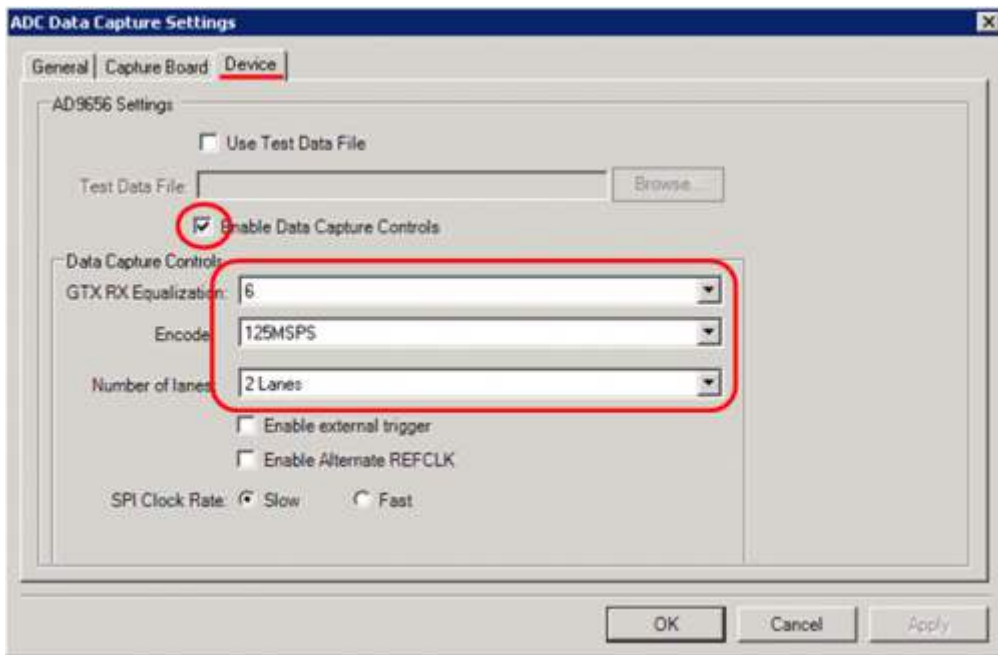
ADC Data Capture Settings

General | Capture Board | Device

AD9656 Settings

Use Test Data File

Test Data File:

Browse...

Enable Data Capture Controls

Data Capture Controls

GTX RX Equalization: 6

Encode: 125MSPS

Number of lanes: 2 Lanes

Enable external trigger

Enable Alternate REFCLK

SPI Clock Rate: Slow Fast

OK Cancel Apply